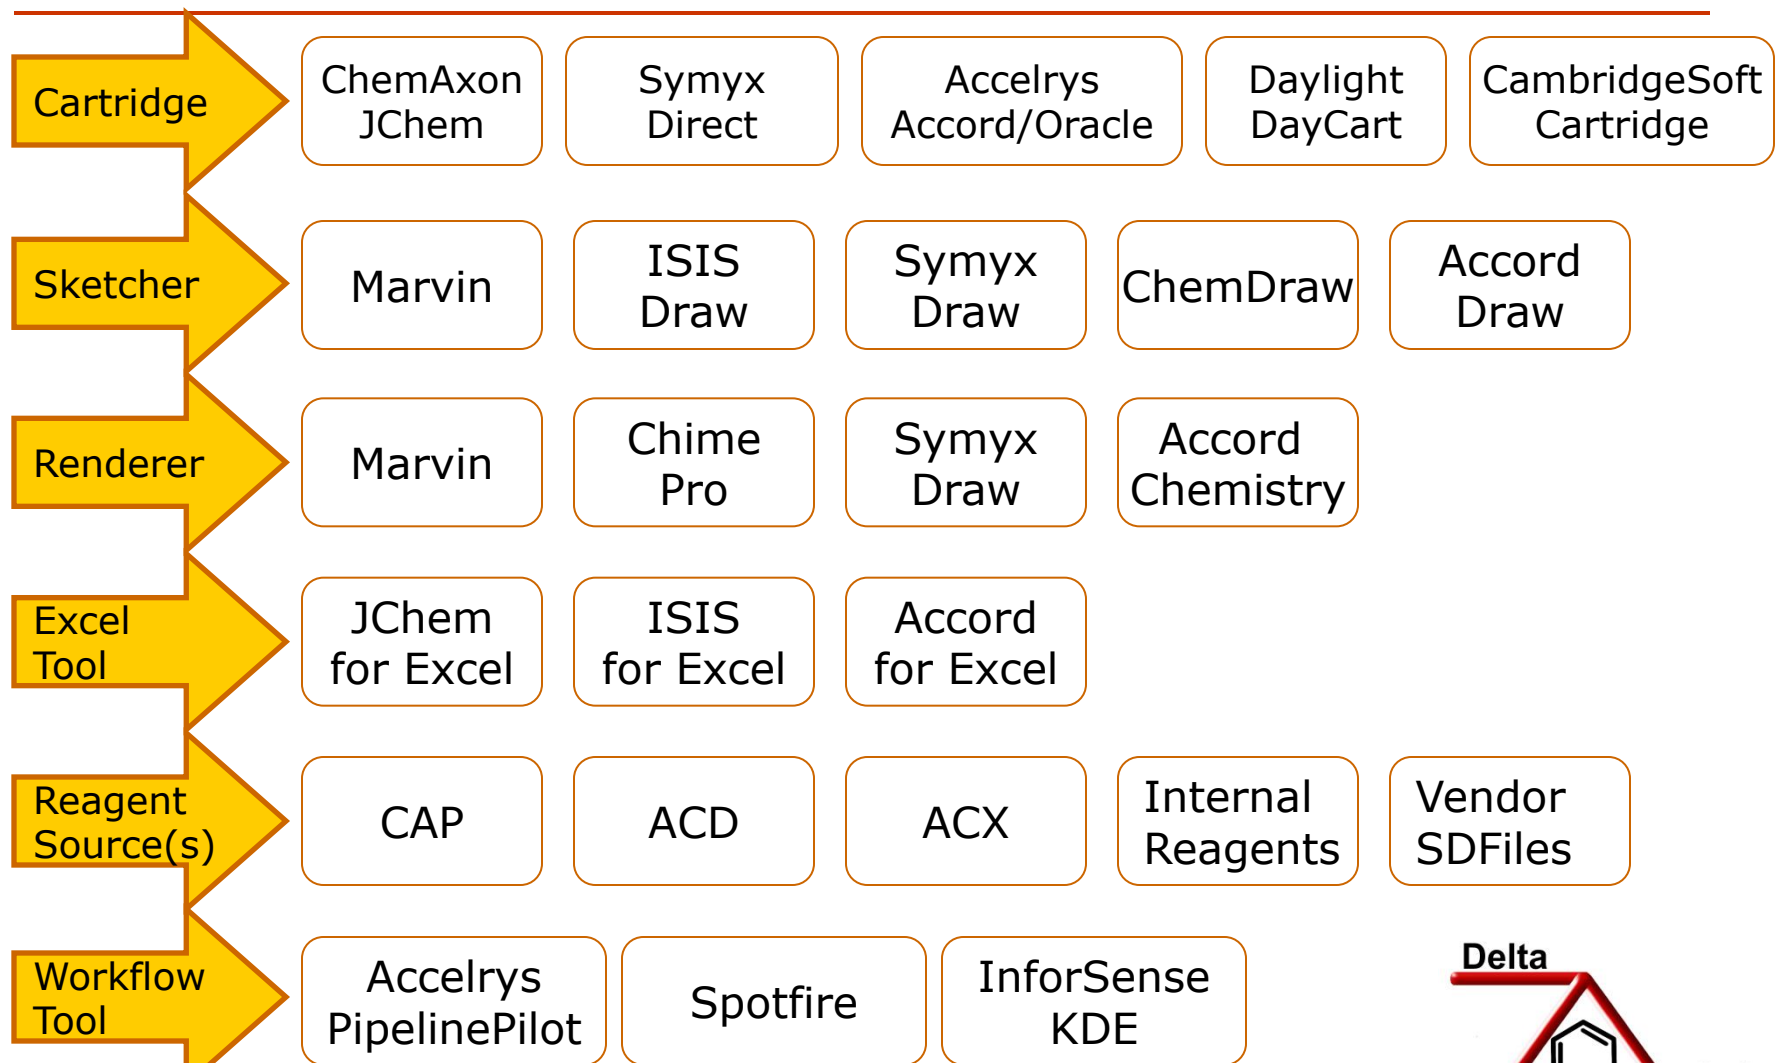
Cartridge

ChemAxon JChem

Symyx Direct

Accelrys Accord/Oracle

Daylight DayCart

CambridgeSoft Cartridge

Sketcher

Marvin

ISIS Draw

Symyx Draw

ChemDraw

Accord Draw

Renderer

Marvin

Chime Pro

Symyx Draw

Accord Chemistry

Excel Tool

JChem for Excel

ISIS for Excel

Accord for Excel

Reagent Source(s)

CAP

ACD

ACX

Internal Reagents

Vendor SDFiles

Workflow Tool

Accelrys PipelinePilot

Spotfire

InforSense KDE

Delta